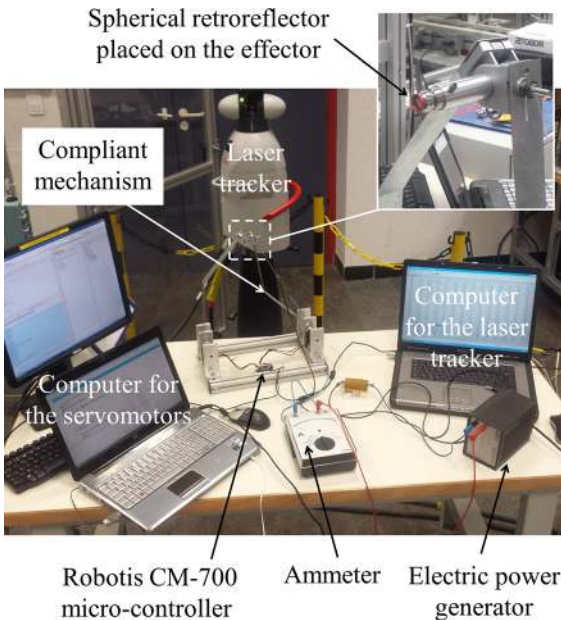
Spherical retroreflector placed on the effector

Compliant mechanism

Laser tracker

Computer for the laser tracker

Computer for the servomotors

Robotis CM-700 micro-controller

Ammeter

Electric power generator